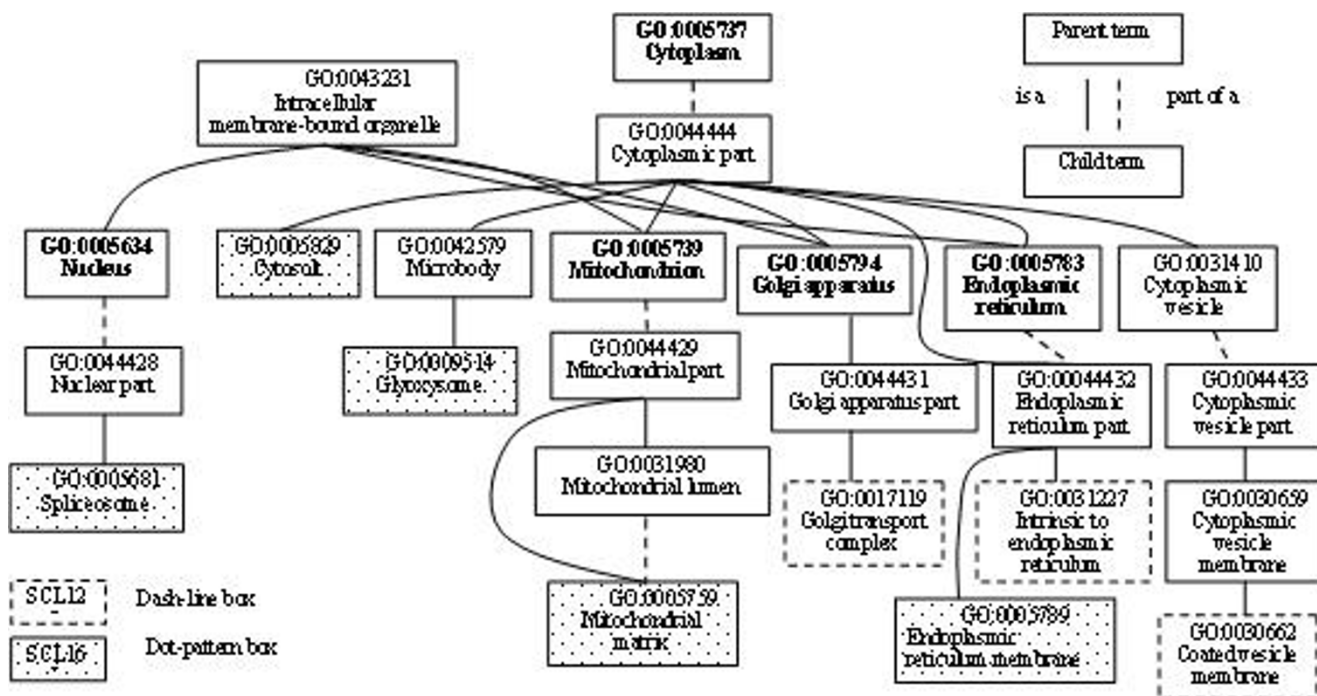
GO:0005737
Cytoplasm

Parent term

is a

part of a

Child term

GO:0043231
Intracellular membrane-bound organelle

GO:0044444
Cytoplasmic part

GO:0005634
Nucleus

GO:0005829
Cytosol

GO:0042579
Microbody

GO:0005739
Mitochondrion

GO:0005794
Golgi apparatus

GO:0005783
Endoplasmic reticulum

GO:0031410
Cytoplasmic vesicle

GO:0044428
Nuclear part

GO:0009514
Glyoxysome

GO:0044429
Mitochondrial part

GO:0044431
Golgi apparatus part

GO:00044432
Endoplasmic reticulum part

GO:0044433
Cytoplasmic vesicle part

GO:0005681
Spliceosome

GO:0031980
Mitochondrial lumen

GO:0017119
Golgi transport complex

GO:0031227
Intrinsic to endoplasmic reticulum

GO:0030659
Cytoplasmic vesicle membrane

SCL12

Dash-line box

SCL16

Dot-pattern box

GO:0005759
Mitochondrial matrix

GO:0005789
Endoplasmic reticulum membrane

GO:0030662
Coated vesicle membrane